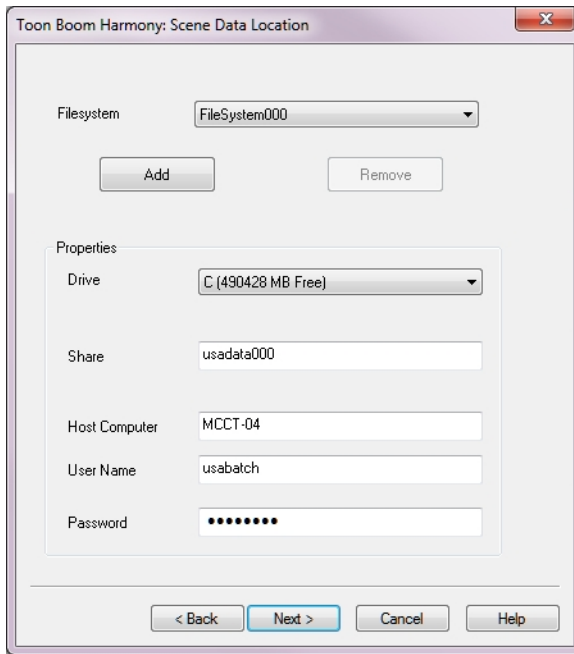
Toon Boom Harmony: Scene Data Location

Filesystem FileSystem000

Add Remove

Properties

Drive C (490428 MB Free)

Share usadata000

Host Computer MCCT-04

User Name usabatch

Password ••••••••

< Back Next > Cancel Help